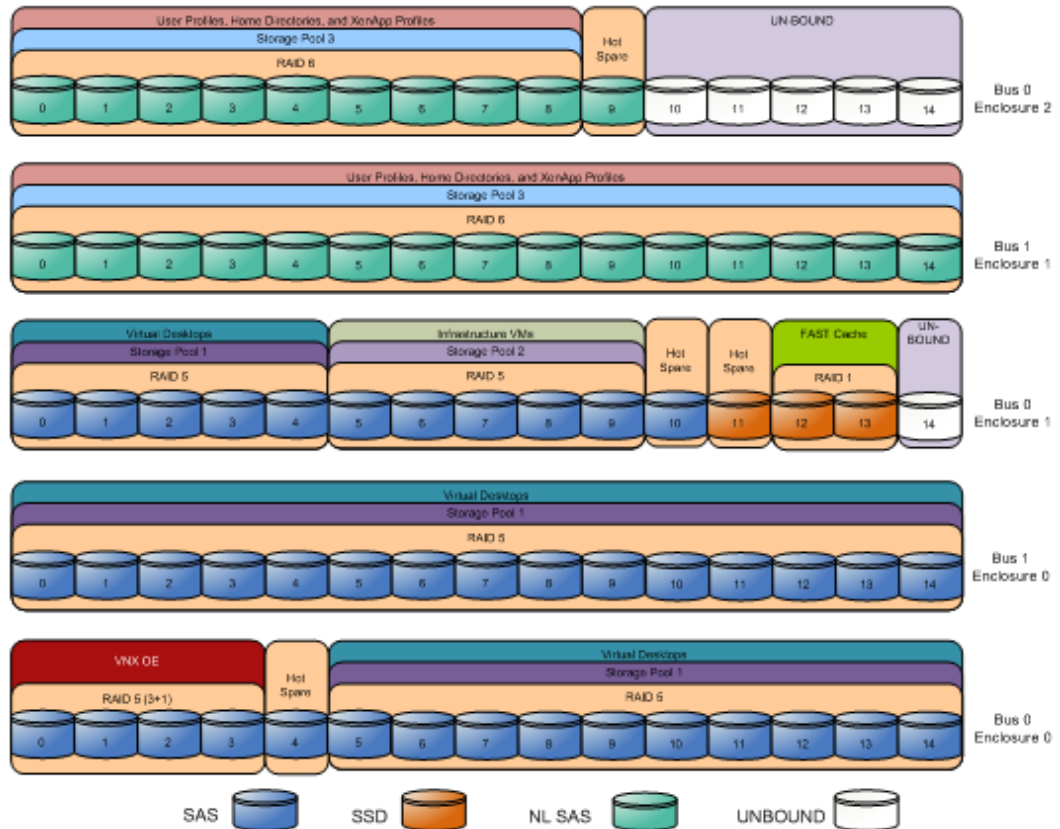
User Profiles, Home Directories, and XenApp Profiles
Storage Pool 3
RAID 6
Hot Spare
UN-BOUND
0 1 2 3 4 5 6 7 8 9 10 11 12 13 14
Bus 0 Enclosure 2

User Profiles, Home Directories, and XenApp Profiles
Storage Pool 3
RAID 6
0 1 2 3 4 5 6 7 8 9 10 11 12 13 14
Bus 1 Enclosure 1

Virtual Desktops
Storage Pool 1
RAID 5
Infrastructure VMs
Storage Pool 2
RAID 5
Hot Spare
Hot Spare
FAST Cache
RAID 1
UN-BOUND
0 1 2 3 4 5 6 7 8 9 10 11 12 13 14
Bus 0 Enclosure 1

Virtual Desktops
Storage Pool 1
RAID 5
0 1 2 3 4 5 6 7 8 9 10 11 12 13 14
Bus 1 Enclosure 0

VNX OE
RAID 5 (3+1)
Hot Spare
Virtual Desktops
Storage Pool 1
RAID 5
0 1 2 3 4 5 6 7 8 9 10 11 12 13 14
Bus 0 Enclosure 0

SAS SSD NL SAS UNBOUND